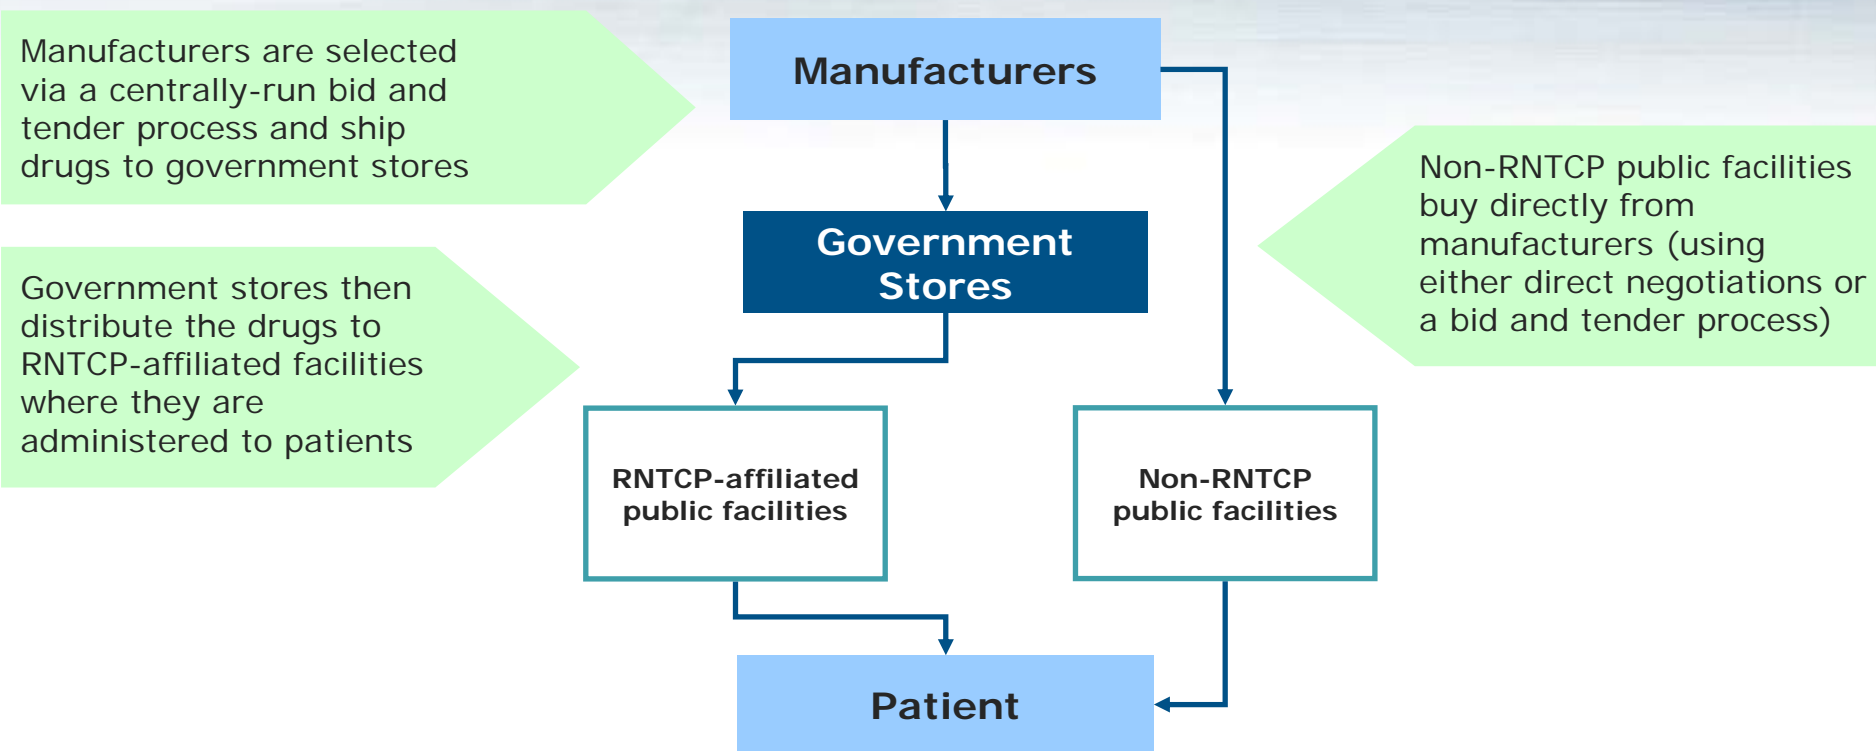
Manufacturers are selected via a centrally-run bid and tender process and ship drugs to government stores

Manufacturers

Government Stores

Non-RNTCP public facilities buy directly from manufacturers (using either direct negotiations or a bid and tender process)

Government stores then distribute the drugs to RNTCP-affiliated facilities where they are administered to patients

RNTCP-affiliated public facilities

Non-RNTCP public facilities

Patient